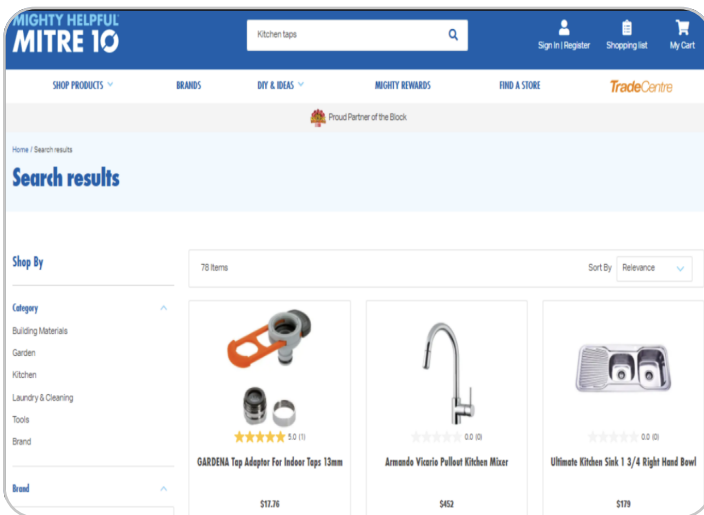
MIGHTY HELPFUL
MITRE 10

Kitchen taps

Sign In | Register Shopping list My Cart

SHOP PRODUCTS BRANDS DIY & IDEAS MIGHTY REWARDS FIND A STORE TradeCentre

Proud Partner of the Block

Home / Search results

Search results

Shop By

Category
Building Materials
Garden
Kitchen
Laundry & Cleaning
Tools
Brand

Brand

78 Items

Sort By Relevance

5.0 (1)
GARDENA Tap Adaptor For Indoor Taps 13mm
$17.76

0.0 (0)
Armando Vicario Pullout Kitchen Mixer
$452

0.0 (0)
Ultimate Kitchen Sink 1 3/4 Right Hand Bowl
$179